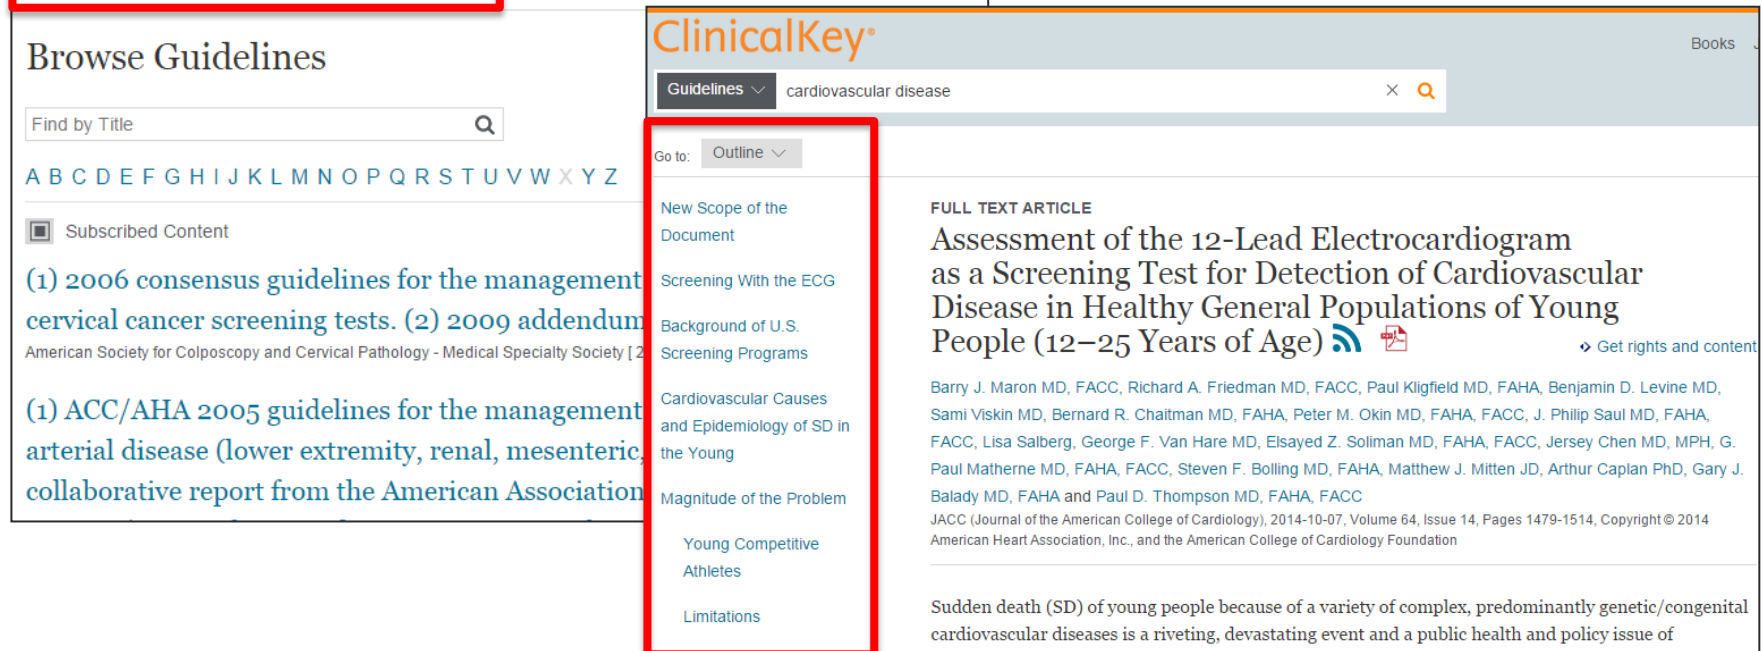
Browse Guidelines

Find by Title

A B C D E F G H I J K L M N O P Q R S T U V W X Y Z

Subscribed Content

(1) 2006 consensus guidelines for the management
cervical cancer screening tests. (2) 2009 addendum

American Society for Colposcopy and Cervical Pathology - Medical Specialty Society [ 2

(1) ACC/AHA 2005 guidelines for the management
arterial disease (lower extremity, renal, mesenteric,
collaborative report from the American Association

ClinicalKey

Books

Guidelines

cardiovascular disease

Go to: Outline

New Scope of the Document

Screening With the ECG

Background of U.S. Screening Programs

Cardiovascular Causes and Epidemiology of SD in the Young

Magnitude of the Problem

Young Competitive Athletes

Limitations

FULL TEXT ARTICLE

Assessment of the 12-Lead Electrocardiogram as a Screening Test for Detection of Cardiovascular Disease in Healthy General Populations of Young People (12–25 Years of Age)

Get rights and content

Barry J. Maron MD, FACC, Richard A. Friedman MD, FACC, Paul Kligfield MD, FAHA, Benjamin D. Levine MD, Sami Viskin MD, Bernard R. Chaitman MD, FAHA, Peter M. Okin MD, FAHA, FACC, J. Philip Saul MD, FAHA, FACC, Lisa Salberg, George F. Van Hare MD, Elsayed Z. Soliman MD, FAHA, FACC, Jersey Chen MD, MPH, G. Paul Matherne MD, FAHA, FACC, Steven F. Bolling MD, FAHA, Matthew J. Mitten JD, Arthur Caplan PhD, Gary J. Balady MD, FAHA and Paul D. Thompson MD, FAHA, FACC

JACC (Journal of the American College of Cardiology), 2014-10-07, Volume 64, Issue 14, Pages 1479-1514, Copyright © 2014 American Heart Association, Inc., and the American College of Cardiology Foundation

Sudden death (SD) of young people because of a variety of complex, predominantly genetic/congenital cardiovascular diseases is a riveting, devastating event and a public health and policy issue of